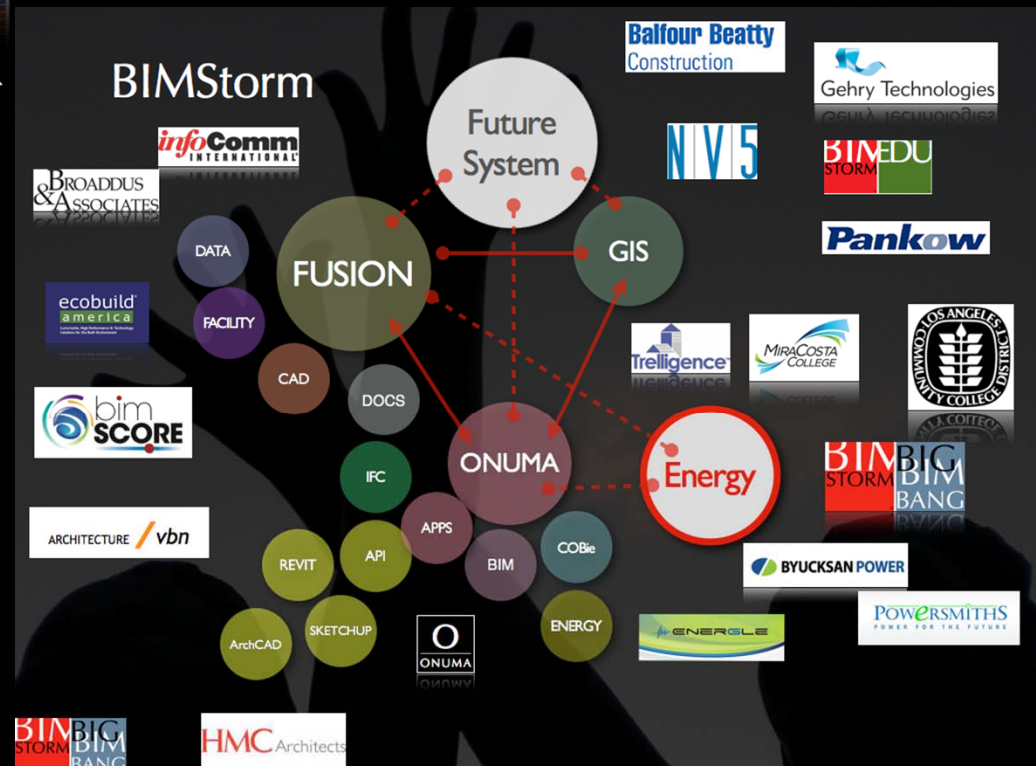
BIMStorm

Balfour Beatty Construction

Gehry Technologies

Future System

infoComm INTERNATIONAL

NV5

BIM STORM EDU

BROADDUS & ASSOCIATES

DATA

FUSION

GIS

Pankow

ecobuild america

FACILITY

Trelligence

MiraCosta College

LOS ANGELES COMMUNITY COLLEGE DISTRICT

CAD

DOCS

bim SCORE

ONUMA

Energy

BIM STORM BIG BIM BANG

IFC

ARCHITECTURE / vbn

APPS

COBie

REVIT

API

BIM

BYUCKSAN POWER

POWERSMITHS POWER FOR THE FUTURE

ArchCAD

SKETCHUP

O ONUMA

ENERGY

ENERGLE

BIM STORM BIG BIM BANG

HMC Architects